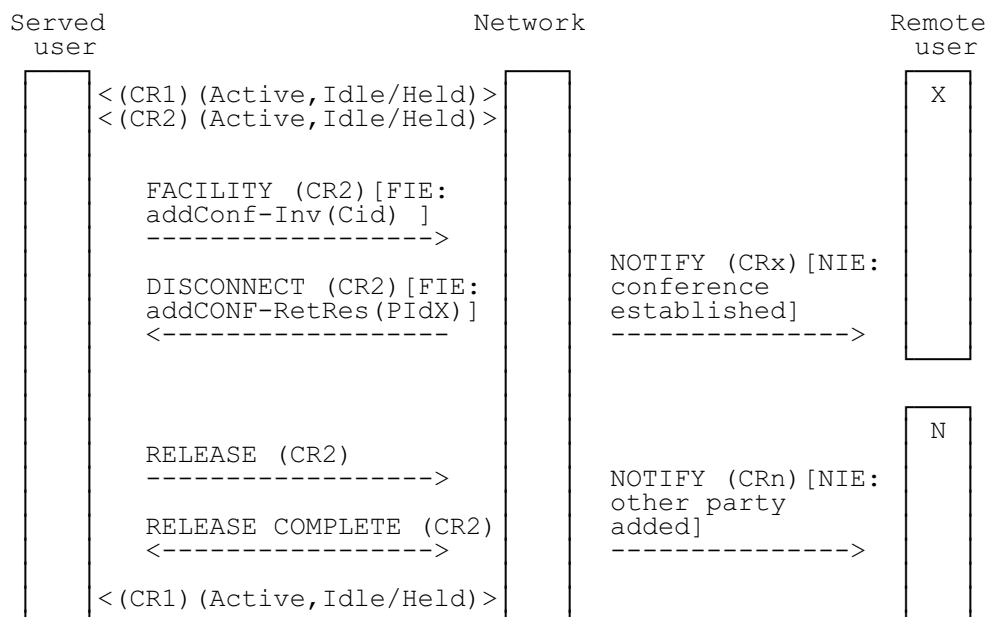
Served user

Network

Remote user

<(CR1)(Active,Idle/Held)>
<(CR2)(Active,Idle/Held)>

X

FACILITY (CR2)[FIE: addConf-Inv(Cid) ]
------------------>

DISCONNECT (CR2)[FIE: addCONF-RetRes(PIdX)]
<------------------

NOTIFY (CRx)[NIE: conference established]
--------------->

N

RELEASE (CR2)
------------------>

RELEASE COMPLETE (CR2)
<----------------->

NOTIFY (CRn)[NIE: other party added]
-------------->

<(CR1)(Active,Idle/Held)>